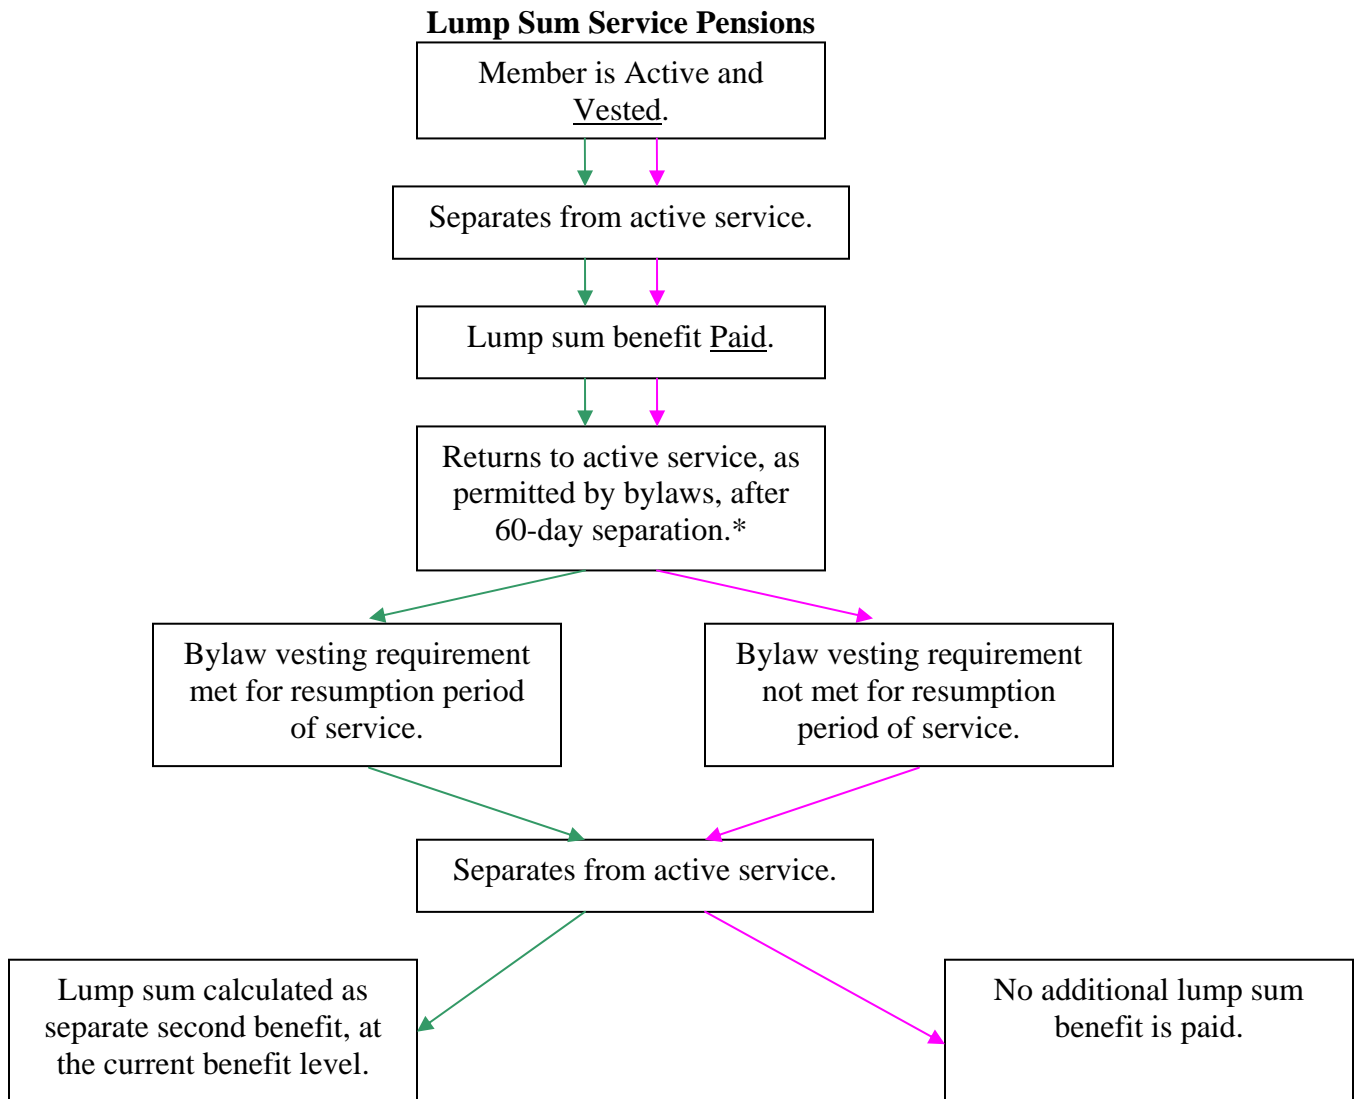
Lump Sum Service Pensions

Member is Active and Vested.

Separates from active service.

Lump sum benefit Paid.

Returns to active service, as permitted by bylaws, after 60-day separation.*

Bylaw vesting requirement met for resumption period of service.

Bylaw vesting requirement not met for resumption period of service.

Separates from active service.

Lump sum calculated as separate second benefit, at the current benefit level.

No additional lump sum benefit is paid.